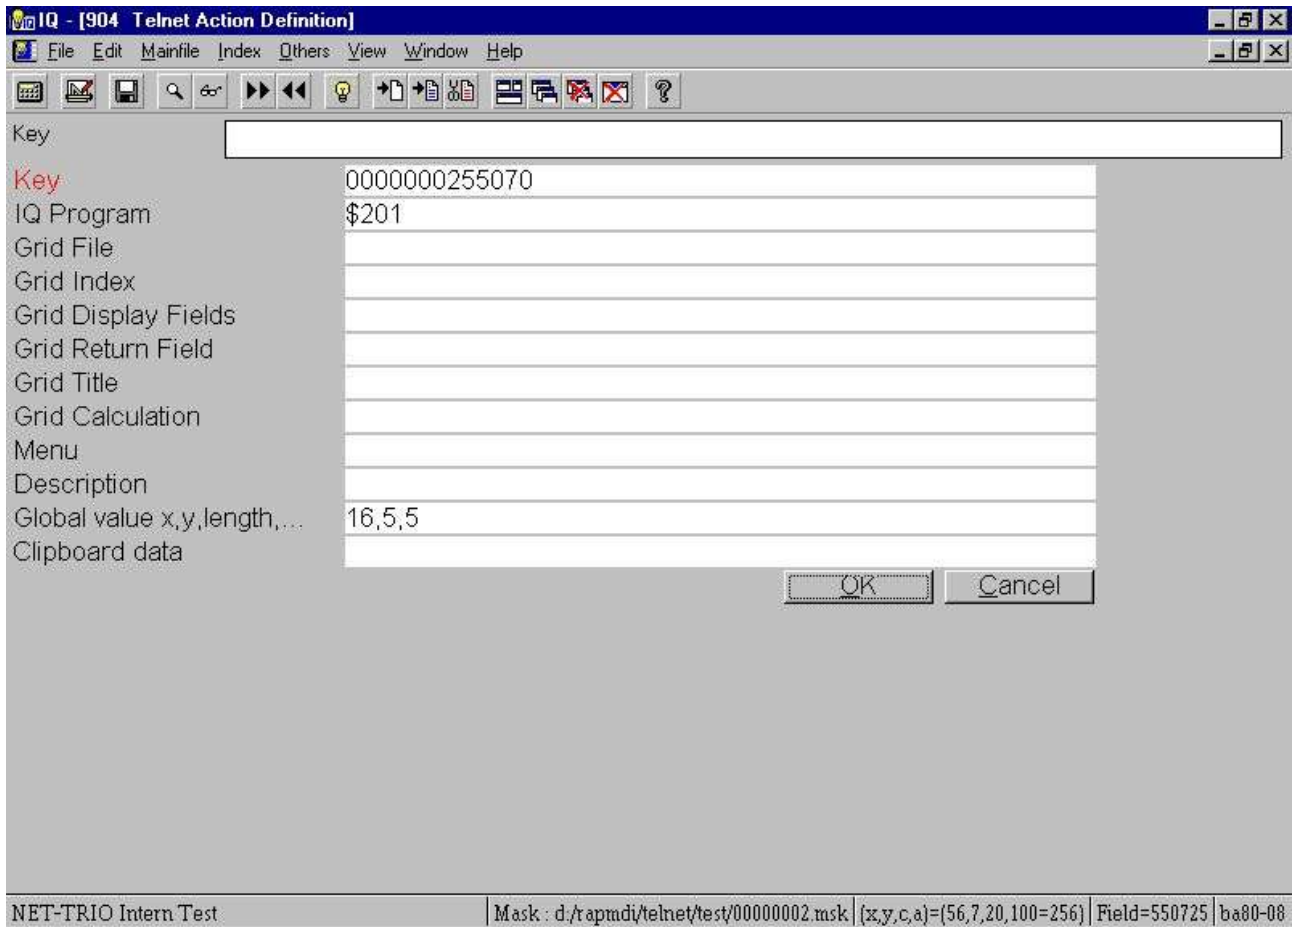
IQ - [904 Telnet Action Definition]

File Edit Mainfile Index Others View Window Help

Key

Key 0000000255070
IQ Program $201
Grid File
Grid Index
Grid Display Fields
Grid Return Field
Grid Title
Grid Calculation
Menu
Description
Global value x,y,length,... 16,5,5
Clipboard data

OK Cancel

NET-TRIO Intern Test | Mask : d:/rapmdi/telnet/test/00000002.msk | (x,y,c,a)=(56,7,20,100=256) | Field=550725 | ba80-08